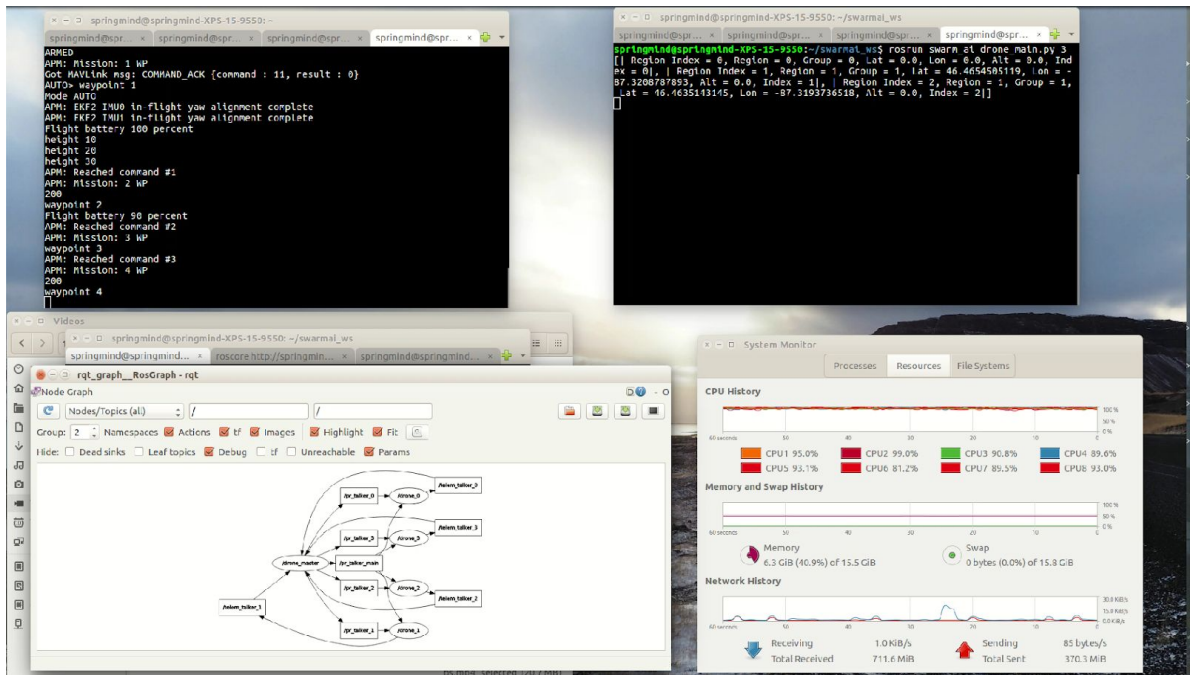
springmind@springmind-XPS-15-9550: ~

springmind@spr... | springmind@spr... | springmind@spr... | springmind@spr...

ARMED
APM: Mission: 1 WP
Got MAVLink msg: COMMAND_ACK {command : 11, result : 0}
AUTO> waypoint 1
Mode AUTO
APM: EKF2 IMU0 in-flight yaw alignment complete
APM: EKF2 IMU1 in-flight yaw alignment complete
Flight battery 100 percent
height 10
height 20
height 30
APM: Reached command #1
APM: Mission: 2 WP
200
waypoint 2
Flight battery 90 percent
APM: Reached command #2
APM: Mission: 3 WP
waypoint 3
APM: Reached command #3
APM: Mission: 4 WP
200
waypoint 4

springmind@springmind-XPS-15-9550: ~/swarmai_ws

springmind@spr... | springmind@spr... | springmind@spr... | springmind@spr...

springmind@springmind-XPS-15-9550:~/swarmai_ws$ rosrun swarm ai drone main.py 3
[| Region Index = 0, Region = 0, Group = 0, Lat = 0.0, Lon = 0.0, Alt = 0.0, Index = 0|, | Region Index = 1, Region = 1, Group = 1, Lat = 46.4654585119, Lon = -87.3208787893, Alt = 0.0, Index = 1|, | Region Index = 2, Region = 1, Group = 1, Lat = 46.4635143145, Lon = -87.3193736518, Alt = 0.0, Index = 2|]

Videos

springmind@springmind-XPS-15-9550: ~/swarmai_ws

springmind@springmind... | roscore http://springmin... | springmind@springmind...

rqt_graph__RosGraph - rqt

Node Graph

Nodes/Topics (all) | / | /

Group: 2 Namespaces Actions tf Images Highlight Fit

Hide: Dead sinks Leaf topics Debug tf Unreachable Params

/elem_talker_0
/pr_talker_0
/drone_0
/elem_talker_3
/pr_talker_3
/drone_3
/drone_master
/pr_talker_main
/pr_talker_2
/drone_2
/elem_talker_2
/elem_talker_1
/pr_talker_1
/drone_1

System Monitor

Processes | Resources | File Systems

CPU History

100 % 50 % 0 %
60 seconds 50 40 30 20 10

CPU1 95.0% CPU2 99.0% CPU3 90.8% CPU4 89.6%
CPU5 93.1% CPU6 81.2% CPU7 85.5% CPU8 93.0%

Memory and Swap History

60 seconds 50 40 30 20 10

Memory
6.3 GiB (40.9%) of 15.5 GiB

Swap
0 bytes (0.0%) of 15.8 GiB

Network History

30.0 KiB/s
15.0 KiB/s
0.0 KiB/s

60 seconds 50 40 30 20 10

Receiving 1.0 KiB/s
Total Received 711.6 MiB

Sending 85 bytes/s
Total Sent 370.3 MiB